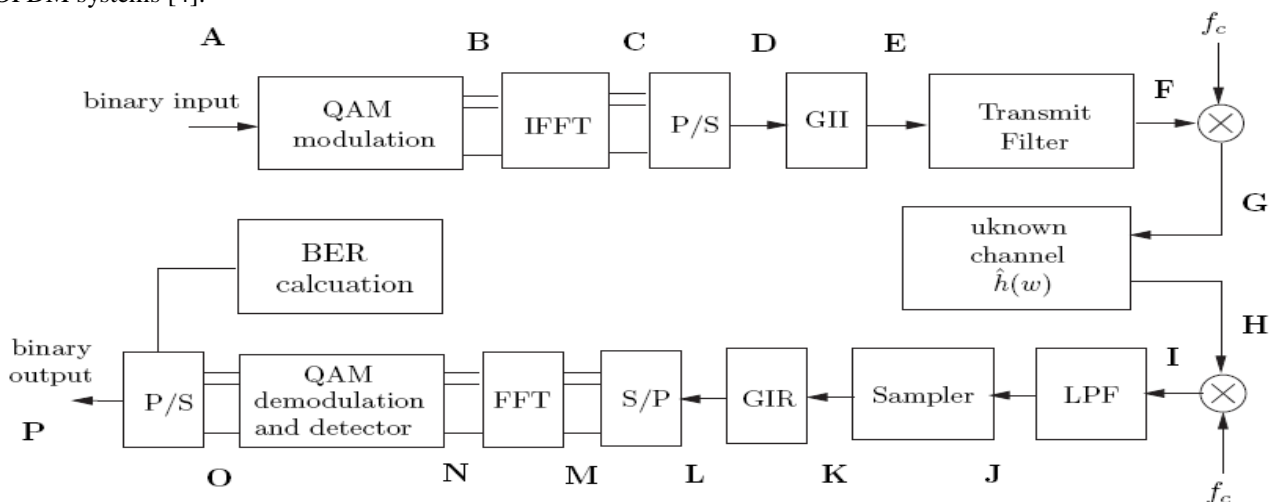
OFDM systems [4].

A B C D E

$f_c$

binary input

QAM modulation

IFFT

P/S

GII

Transmit Filter

F

G

uknown channel $\hat{h}(w)$

BER calcuation

H

binary output

P/S

QAM demodulation and detector

FFT

S/P

GIR

Sampler

LPF

I

P

O N M L K J

$f_c$